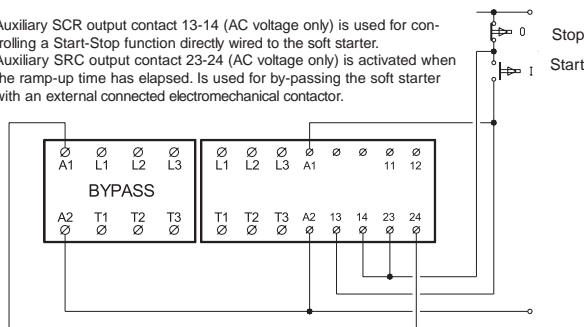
Auxiliary SCR output contact 13-14 (AC voltage only) is used for controlling a Start-Stop function directly wired to the soft starter.
Auxiliary SRC output contact 23-24 (AC voltage only) is activated when the ramp-up time has elapsed. Is used for by-passing the soft starter with an external connected electromechanical contactor.

0 Stop
I Start

A1 L1 L2 L3
BYPASS
A2 T1 T2 T3

L1 L2 L3 A1 11 12
T1 T2 T3 A2 13 14 23 24